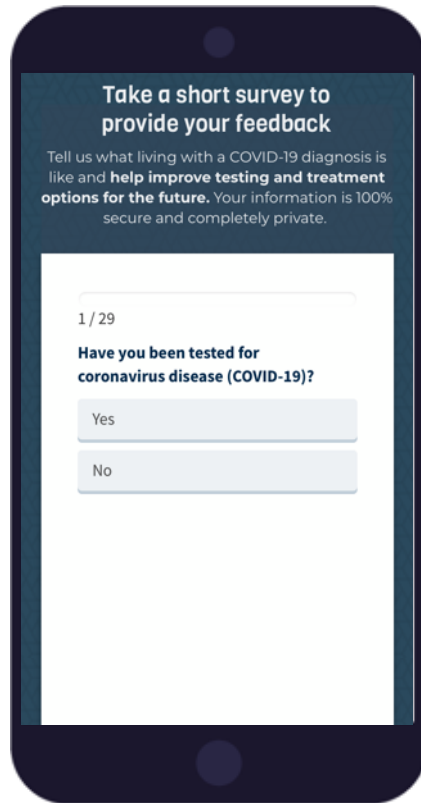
Take a short survey to provide your feedback

Tell us what living with a COVID-19 diagnosis is like and **help improve testing and treatment options for the future.** Your information is 100% secure and completely private.

1 / 29

Have you been tested for coronavirus disease (COVID-19)?

Yes

No